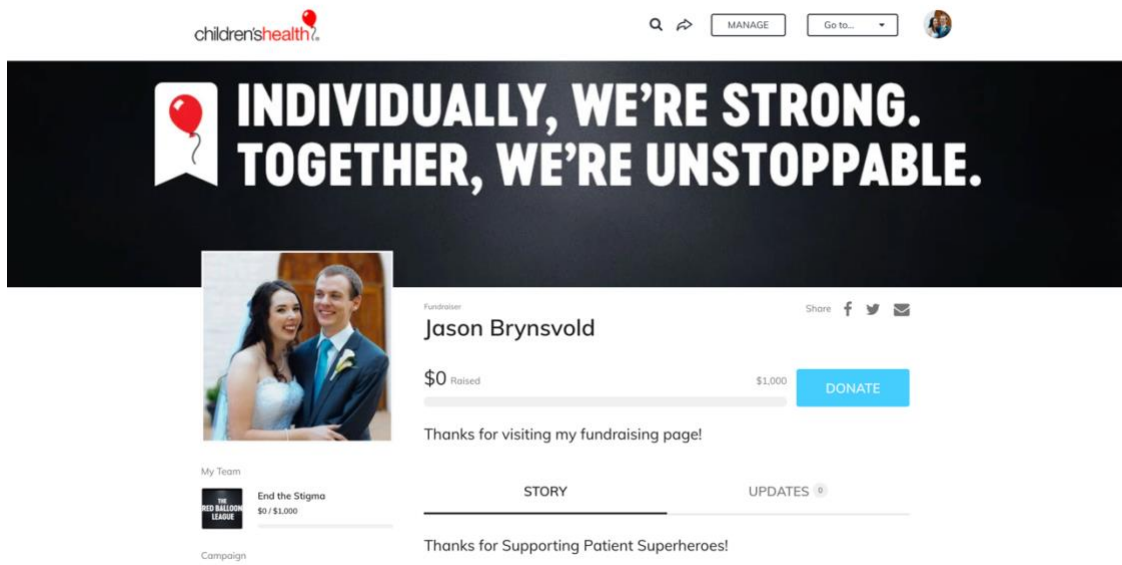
children'shealth

MANAGE

Go to...

INDIVIDUALLY, WE'RE STRONG.
TOGETHER, WE'RE UNSTOPPABLE.

Fundraiser

Jason Brynsvold

Share

$0 Raised

$1,000

DONATE

Thanks for visiting my fundraising page!

My Team

THE RED BALLOON LEAGUE

End the Stigma

$0 / $1,000

Campaign

STORY

UPDATES 0

Thanks for Supporting Patient Superheroes!